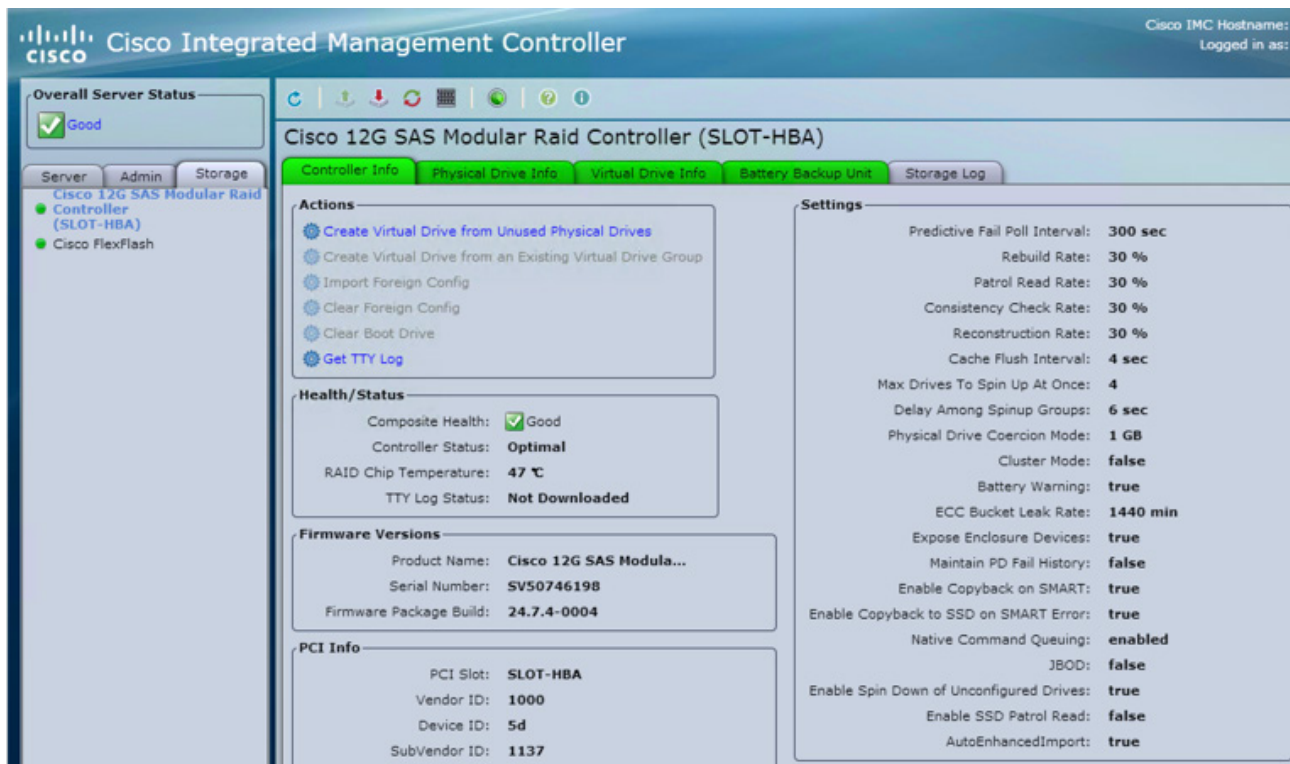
cisco Cisco Integrated Management Controller

Cisco IMC Hostname:
Logged in as:

Overall Server Status
Good

Server | Admin | Storage

Cisco 12G SAS Modular Raid Controller (SLOT-HBA)
Cisco FlexFlash

Cisco 12G SAS Modular Raid Controller (SLOT-HBA)

Controller Info | Physical Drive Info | Virtual Drive Info | Battery Backup Unit | Storage Log

Actions
Create Virtual Drive from Unused Physical Drives
Create Virtual Drive from an Existing Virtual Drive Group
Import Foreign Config
Clear Foreign Config
Clear Boot Drive
Get TTY Log

Health/Status
Composite Health: Good
Controller Status: Optimal
RAID Chip Temperature: 47 ℃
TTY Log Status: Not Downloaded

Firmware Versions
Product Name: Cisco 12G SAS Modula...
Serial Number: SV50746198
Firmware Package Build: 24.7.4-0004

PCI Info
PCI Slot: SLOT-HBA
Vendor ID: 1000
Device ID: 5d
SubVendor ID: 1137

Settings
Predictive Fail Poll Interval: 300 sec
Rebuild Rate: 30 %
Patrol Read Rate: 30 %
Consistency Check Rate: 30 %
Reconstruction Rate: 30 %
Cache Flush Interval: 4 sec
Max Drives To Spin Up At Once: 4
Delay Among Spinup Groups: 6 sec
Physical Drive Coercion Mode: 1 GB
Cluster Mode: false
Battery Warning: true
ECC Bucket Leak Rate: 1440 min
Expose Enclosure Devices: true
Maintain PD Fail History: false
Enable Copyback on SMART: true
Enable Copyback to SSD on SMART Error: true
Native Command Queuing: enabled
JBOD: false
Enable Spin Down of Unconfigured Drives: true
Enable SSD Patrol Read: false
AutoEnhancedImport: true